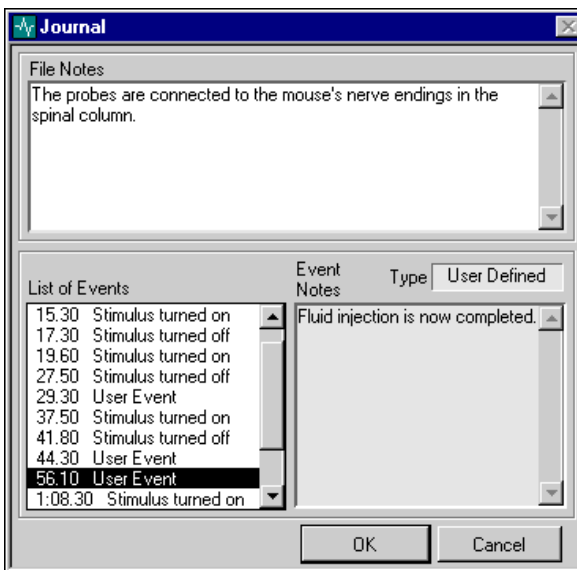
Journal

File Notes

The probes are connected to the mouse's nerve endings in the spinal column.

List of Events

15.30 Stimulus turned on
17.30 Stimulus turned off
19.60 Stimulus turned on
27.50 Stimulus turned off
29.30 User Event
37.50 Stimulus turned on
41.80 Stimulus turned off
44.30 User Event
56.10 User Event
1:08.30 Stimulus turned on

Event Notes

Type User Defined

Fluid injection is now completed.

OK

Cancel